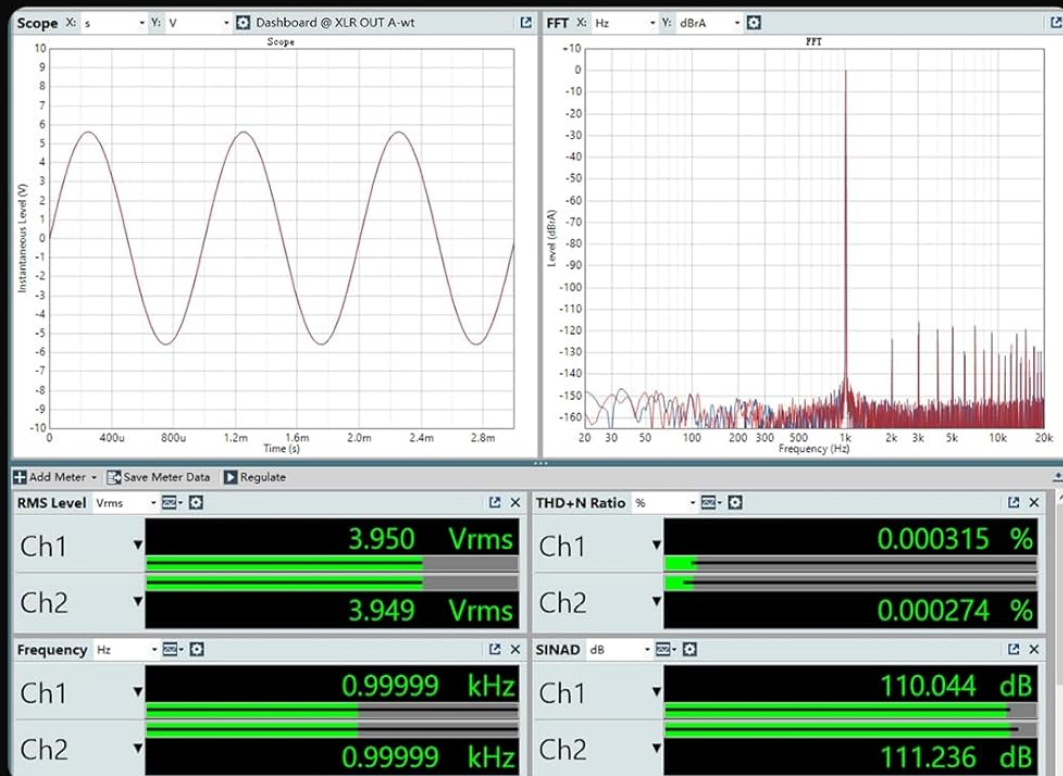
Scope X: s Y: V Dashboard @ XLR OUT A-wt

Scope

10 9 8 7 6 5 4 3 2 1 0 -1 -2 -3 -4 -5 -6 -7 -8 -9 -10

Instantaneous Level (V)

0 400u 800u 1.2m 1.6m 2.0m 2.4m 2.8m

Time (s)

FFT X: Hz Y: dBrA

FFT

+10 0 -10 -20 -30 -40 -50 -60 -70 -80 -90 -100 -110 -120 -130 -140 -150 -160

Level (dBrA)

20 30 50 100 200 300 500 1k 2k 3k 5k 10k 20k

Frequency (Hz)

Add Meter Save Meter Data Regulate

RMS Level Vrms

Ch1 3.950 Vrms

Ch2 3.949 Vrms

THD+N Ratio %

Ch1 0.000315 %

Ch2 0.000274 %

Frequency Hz

Ch1 0.99999 kHz

Ch2 0.99999 kHz

SINAD dB

Ch1 110.044 dB

Ch2 111.236 dB